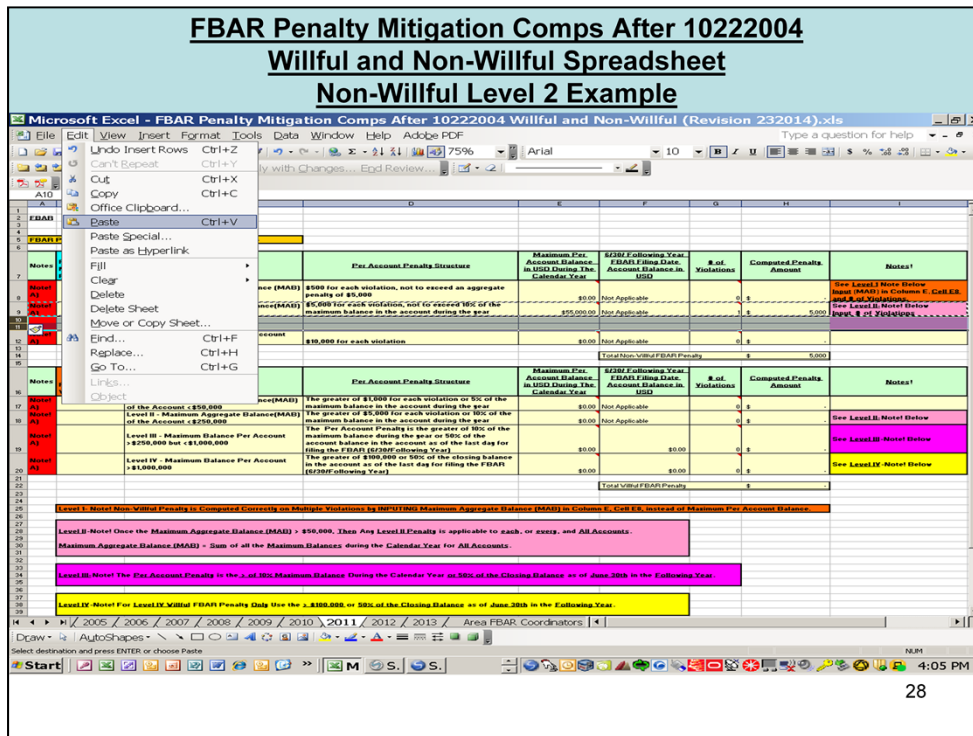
FBAR Penalty Mitigation Comps After 10222004
Willful and Non-Willful Spreadsheet
Non-Willful Level 2 Example

Microsoft Excel - FBAR Penalty Mitigation Comps After 10222004 Willful and Non-Willful (Revision 232014).xls

File Edit View Insert Format Tools Data Window Help Adobe PDF

Type a question for help

75% Arial 10 B I U $ %

with Changes... End Review...

A10

Undo Insert Rows Ctrl+Z
Can't Repeat Ctrl+Y
Cut Ctrl+X
Copy Ctrl+C
Office Clipboard...
Paste Ctrl+V
Paste Special...
Paste as Hyperlink
Fill
Clear
Delete
Delete Sheet
Move or Copy Sheet...
Find... Ctrl+F
Replace... Ctrl+H
Go To... Ctrl+G
Links...
Object

| Notes | | Per Account Penalty Structure | Maximum Per Account Balance in USD During The Calendar Year | 6/30/ Following Year FBAR Filing Date Account Balance in USD | # of Violations | Computed Penalty Amount | Notes! |
|---|---|---|---|---|---|---|---|
| Note! A) | nce (MAB) | $500 for each violation, not to exceed an aggregate penalty of $5,000 | $0.00 | Not Applicable | 0 | $ - | See Level I Note Below Input (MAB) in Column E, Cell E8, and # of Violations |
| Note! A) | nce(MAB) | $5,000 for each violation, not to exceed 10% of the maximum balance in the account during the year | $55,000.00 | Not Applicable | 1 | $ 5,000 | See Level II Note! Below Input # of Violations |
| Note! A) | ccount | $10,000 for each violation | $0.00 | Not Applicable | 0 | $ - | |
| | | | | Total Non-Willful FBAR Penalty | | $ 5,000 | |

| Notes | | Per Account Penalty Structure | Maximum Per Account Balance in USD During The Calendar Year | 6/30/ Following Year FBAR Filing Date Account Balance in USD | # of Violations | Computed Penalty Amount | Notes! |
|---|---|---|---|---|---|---|---|
| Note! A) | nce(MAB) of the Account < $50,000 | The greater of $1,000 for each violation or 5% of the maximum balance in the account during the year | $0.00 | Not Applicable | 0 | $ - | |
| Note! A) | Level II - Maximum Aggregate Balance(MAB) > $250,000 but < $1,000,000 | The greater of $5,000 for each violation or 10% of the maximum balance in the account during the year | $0.00 | Not Applicable | 0 | $ - | See Level II Note! Below |
| Note! A) | Level III - Maximum Balance Per Account > $250,000 but < $1,000,000 | The Per Account Penalty is the greater of 10% of the maximum balance during the year or 50% of the account balance in the account as of the last day for filing the FBAR (6/30/Following Year) | $0.00 | $0.00 | 0 | $ - | See Level III Note! Below |
| Note! A) | Level IV - Maximum Balance Per Account > $1,000,000 | The greater of $100,000 or 50% of the closing balance in the account as of the last day for filing the FBAR (6/30/Following Year) | $0.00 | $0.00 | 0 | $ - | See Level IV Note! Below |
| | | | | Total Willful FBAR Penalty | | $ - | |

Level I- Note! Non-Willful Penalty is Computed Correctly on Multiple Violations by INPUTING Maximum Aggregate Balance (MAB) in Column E, Cell E8, instead of Maximum Per Account Balance.

Level II-Note! Once the Maximum Aggregate Balance (MAB) > $50,000, Then Any Level II Penalty is applicable to each, or every, and All Accounts.

Maximum Aggregate Balance (MAB) = Sum of all the Maximum Balances during the Calendar Year for All Accounts.

Level III- Note! The Per Account Penalty is the > of 10% Maximum Balance During the Calendar Year or 50% of the Closing Balance as of June 30th in the Following Year.

Level IV- Note! For Level IV Willful FBAR Penalty Only Use the > $100,000 or 50% of the Closing Balance as of June 30th in the Following Year.

2005 / 2006 / 2007 / 2008 / 2009 / 2010 / 2011 / 2012 / 2013 / Area FBAR Coordinators

Draw - AutoShapes -

Select destination and press ENTER or choose Paste NUM

Start M S. S. 4:05 PM

28